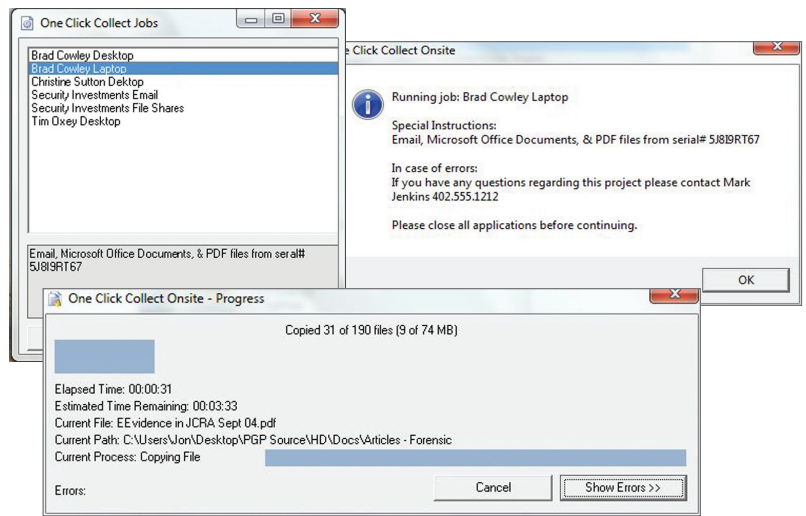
One Click Collect Jobs

Brad Cowley Desktop
Brad Cowley Laptop
Christine Sulton Dektop
Security Investments Email
Security Investments File Shares
Tim Oxey Desktop

Email, Microsoft Office Documents, & PDF files from serial# 5J8I9RT67

e Click Collect Onsite

Running job: Brad Cowley Laptop

Special Instructions:
Email, Microsoft Office Documents, & PDF files from serial# 5J8I9RT67

In case of errors:
If you have any questions regarding this project please contact Mark Jenkins 402.555.1212

Please close all applications before continuing.

OK

One Click Collect Onsite - Progress

Copied 31 of 190 files (9 of 74 MB)

Elapsed Time: 00:00:31
Estimated Time Remaining: 00:03:33
Current File: EEvidence in JCRA Sept 04.pdf
Current Path: C:\Users\Jon\Desktop\PGP Source\HD\Docs\Articles - Forensic
Current Process: Copying File

Errors:

Cancel

Show Errors >>